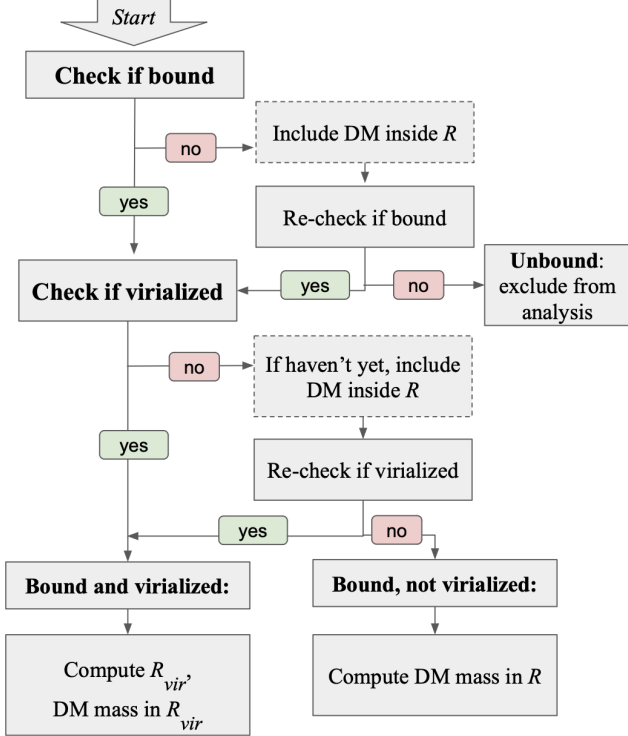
Start

Check if bound

no

Include DM inside $R$

yes

Re-check if bound

Check if virialized

yes

no

Unbound: exclude from analysis

no

If haven't yet, include DM inside $R$

yes

Re-check if virialized

yes

no

Bound and virialized:

Bound, not virialized:

Compute $R_{vir}$, DM mass in $R_{vir}$

Compute DM mass in $R$